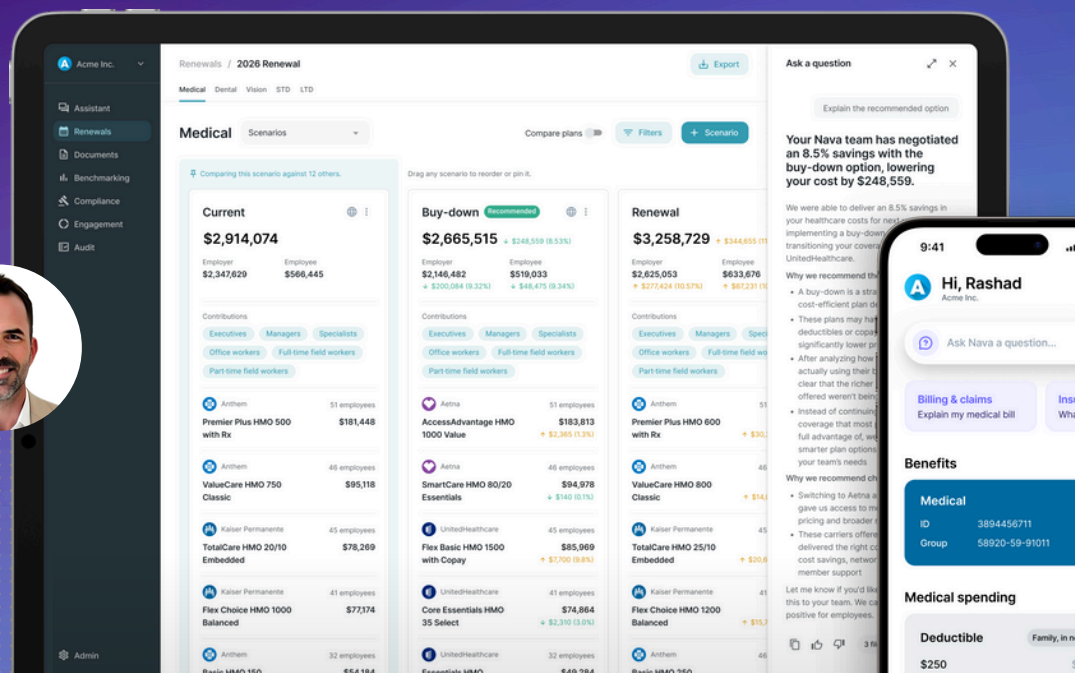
Acme Inc.

Assistant
Renewals
Documents
Benchmarking
Compliance
Engagement
Audit

Admin

Renewals / 2026 Renewal

Medical Dental Vision STD LTD

Export

Medical Scenarios

Compare plans Filters + Scenario

Comparing this scenario against 12 others.

Drag any scenario to reorder or pin it.

Current
$2,914,074
Employer $2,347,629
Employee $566,445
Contributions
Executives Managers Specialists
Office workers Full-time field workers
Part-time field workers
Anthem 51 employees
Premier Plus HMO 500 with Rx $181,448
Anthem 46 employees
ValueCare HMO 750 Classic $95,118
Kaiser Permanente 45 employees
TotalCare HMO 20/10 Embedded $78,269
Kaiser Permanente 41 employees
Flex Choice HMO 1000 Balanced $77,174
Anthem 32 employees
Basic HMO 150 $54,184

Buy-down Recommended
$2,665,515 ↓ $248,559 (8.53%)
Employer $2,146,482 ↓ $200,084 (9.32%)
Employee $519,033 ↓ $48,475 (9.34%)
Contributions
Executives Managers Specialists
Office workers Full-time field workers
Part-time field workers
Aetna 51 employees
AccessAdvantage HMO 1000 Value $183,813 ↑ $2,365 (1.3%)
Aetna 46 employees
SmartCare HMO 80/20 Essentials $94,978 ↓ $140 (0.1%)
UnitedHealthcare 45 employees
Flex Basic HMO 1500 with Copay $85,969 ↑ $7,700 (9.8%)
UnitedHealthcare 41 employees
Core Essentials HMO 35 Select $74,864 ↓ $2,310 (3.0%)
UnitedHealthcare 32 employees
Essentials HMO $49,284

Renewal
$3,258,729 ↑ $344,655 (1
Employer $2,625,053 ↑ $277,424 (10.57%)
Employee $633,676 ↑ $67,231 (1
Contributions
Executives Managers Spec
Office workers Full-time field
Part-time field workers
Anthem
Premier Plus HMO 600 with Rx ↑ $30,
Anthem
ValueCare HMO 800 Classic ↑ $14,
Kaiser Permanente
TotalCare HMO 25/10 Embedded ↑ $20,
Kaiser Permanente
Flex Choice HMO 1200 Balanced ↑ $15,
Anthem
Basic HMO 250

Ask a question

Explain the recommended option

Your Nava team has negotiated an 8.5% savings with the buy-down option, lowering your cost by $248,559.

We were able to deliver an 8.5% savings in your healthcare costs for next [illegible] implementing a buy-down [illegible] transitioning your covera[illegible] UnitedHealthcare.

Why we recommend th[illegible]
• A buy-down is a stra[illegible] cost-efficient plan de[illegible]
• These plans may ha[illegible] deductibles or copa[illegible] significantly lower pr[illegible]
• After analyzing how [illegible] actually using their b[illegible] clear that the richer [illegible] offered weren't bein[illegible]
• Instead of continuing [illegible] coverage that most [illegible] full advantage of, we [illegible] smarter plan options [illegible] your team's needs

Why we recommend ch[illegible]
• Switching to Aetna a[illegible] gave us access to m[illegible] pricing and broader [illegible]
• These carriers offere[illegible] delivered the right c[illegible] cost savings, netwo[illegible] member support

Let me know if you'd lik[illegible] this to your team. We c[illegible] positive for employees.

3 fil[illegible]

9:41

Hi, Rashad
Acme Inc.

Ask Nava a question...

Billing & claims
Explain my medical bill

Ins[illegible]
Wha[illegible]

Benefits

Medical
ID 3894456711
Group 58920-59-91011

Medical spending

Deductible Family, in n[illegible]
$250